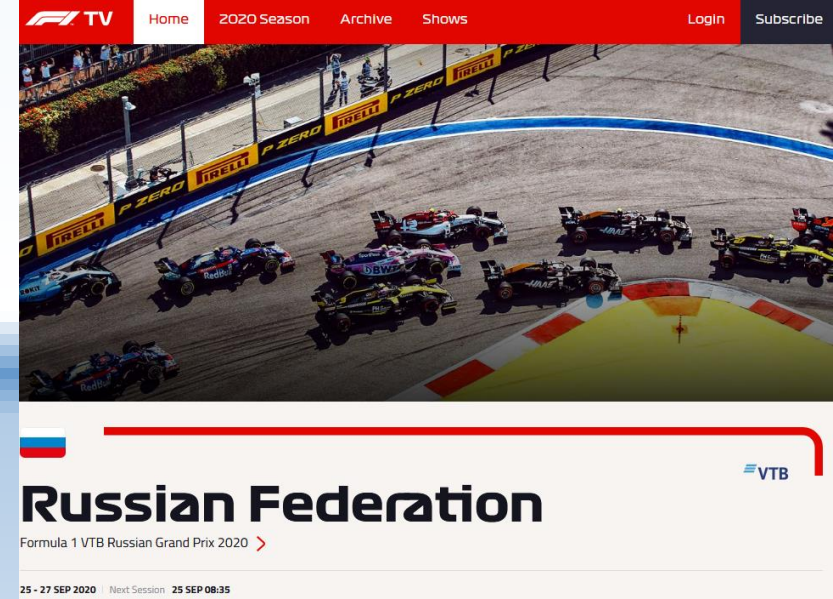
F1 TV Home 2020 Season Archive Shows Login Subscribe

P ZERO PIRELLI P ZERO PIRELLI P ZERO PIRELLI P ZERO PIRELLI

VTB

Russian Federation

Formula 1 VTB Russian Grand Prix 2020

25 - 27 SEP 2020 | Next Session 25 SEP 08:35